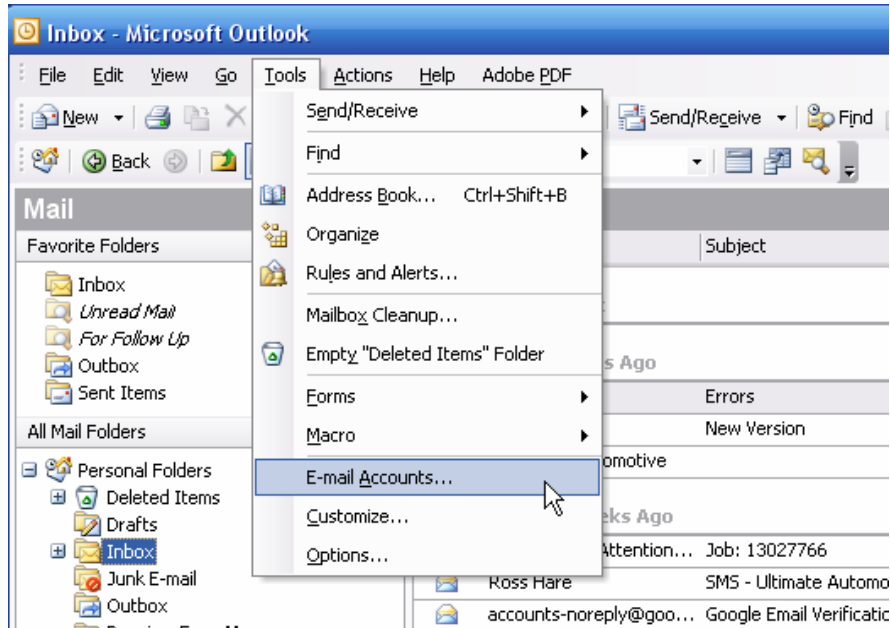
Inbox - Microsoft Outlook

File Edit View Go Tools Actions Help Adobe PDF

New Send/Receive Find

Back

Mail

Favorite Folders

Inbox
Unread Mail
For Follow Up
Outbox
Sent Items

All Mail Folders

Personal Folders
Deleted Items
Drafts
Inbox
Junk E-mail
Outbox

Send/Receive
Find
Address Book... Ctrl+Shift+B
Organize
Rules and Alerts...
Mailbox Cleanup...
Empty "Deleted Items" Folder
Forms
Macro
E-mail Accounts...
Customize...
Options...

Subject
s Ago
Errors
New Version
omotive
eks Ago
Attention... Job: 13027766
Ross Hare SMS - Ultimate Automo
accounts-noreply@goo... Google Email Verificatio